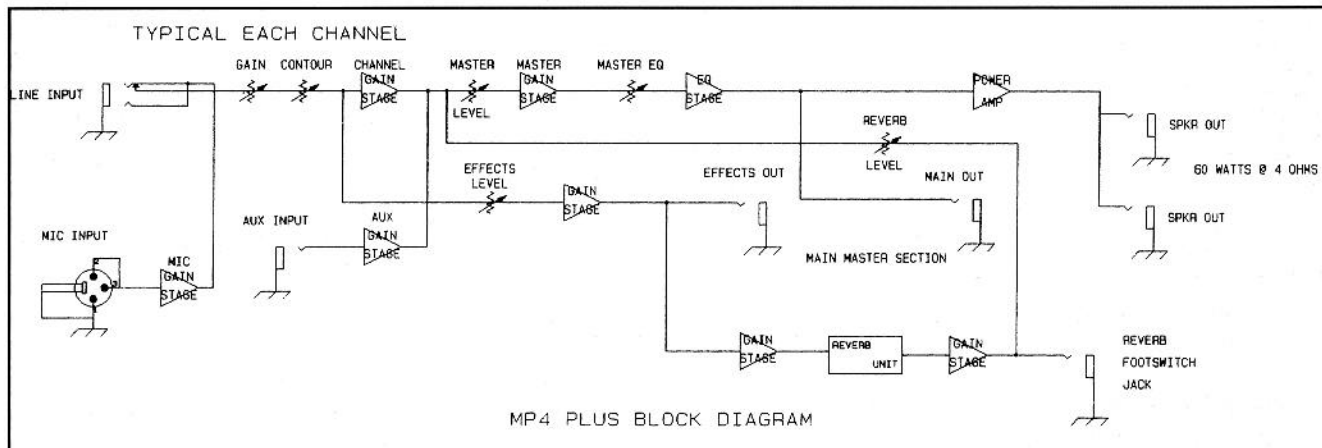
TYPICAL EACH CHANNEL

LINE INPUT

GAIN

CONTOUR

CHANNEL GAIN STAGE

MASTER LEVEL

MASTER GAIN STAGE

MASTER EQ

EQ STAGE

POWER AMP

REVERB LEVEL

SPKR OUT

60 WATTS @ 4 OHMS

SPKR OUT

EFFECTS LEVEL

GAIN STAGE

EFFECTS OUT

MAIN OUT

AUX INPUT

AUX GAIN STAGE

MIC INPUT

MIC GAIN STAGE

MAIN MASTER SECTION

GAIN STAGE

REVERB UNIT

GAIN STAGE

REVERB FOOTSWITCH JACK

MP4 PLUS BLOCK DIAGRAM